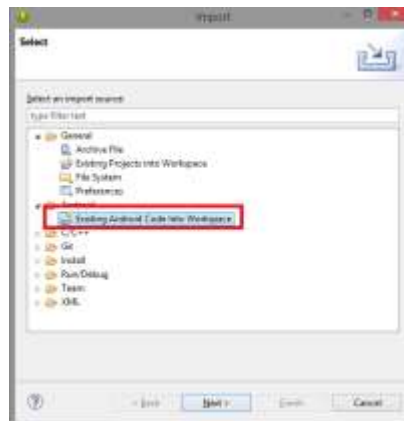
Import

Select

Select an import source:

type filter text

General
Archive File
Existing Projects into Workspace
File System
Preferences
Android
Existing Android Code Into Workspace
C/C++
Git
Install
Run/Debug
Team
XML

?

< Back

Next >

Finish

Cancel